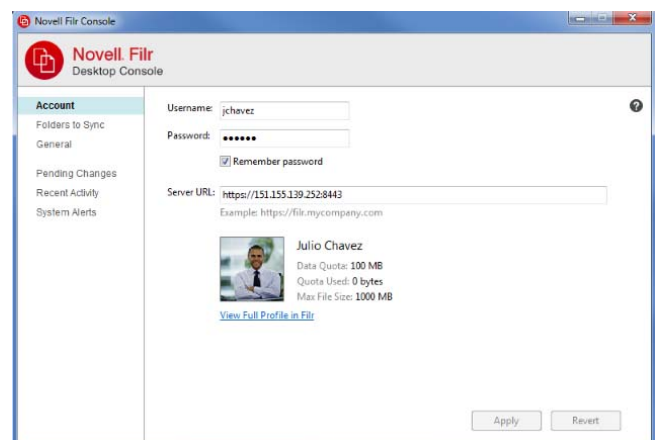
Novell Filr Console

Novell. Filr
Desktop Console

Account
Folders to Sync
General

Pending Changes
Recent Activity
System Alerts

Username: jchavez

Password: ••••••

Remember password

Server URL: https://151.155.139.252:8443

Example: https://filr.mycompany.com

Julio Chavez

Data Quota: 100 MB
Quota Used: 0 bytes
Max File Size: 1000 MB

View Full Profile in Filr

Apply
Revert